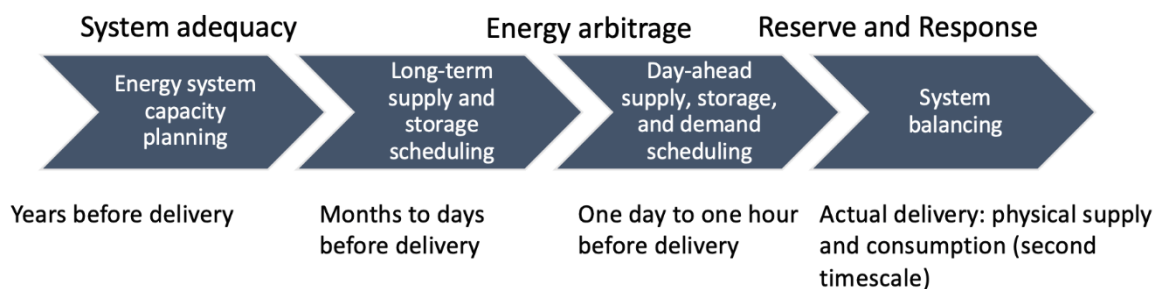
System adequacy

Energy arbitrage

Reserve and Response

Energy system capacity planning

Long-term supply and storage scheduling

Day-ahead supply, storage, and demand scheduling

System balancing

Years before delivery

Months to days before delivery

One day to one hour before delivery

Actual delivery: physical supply and consumption (second timescale)